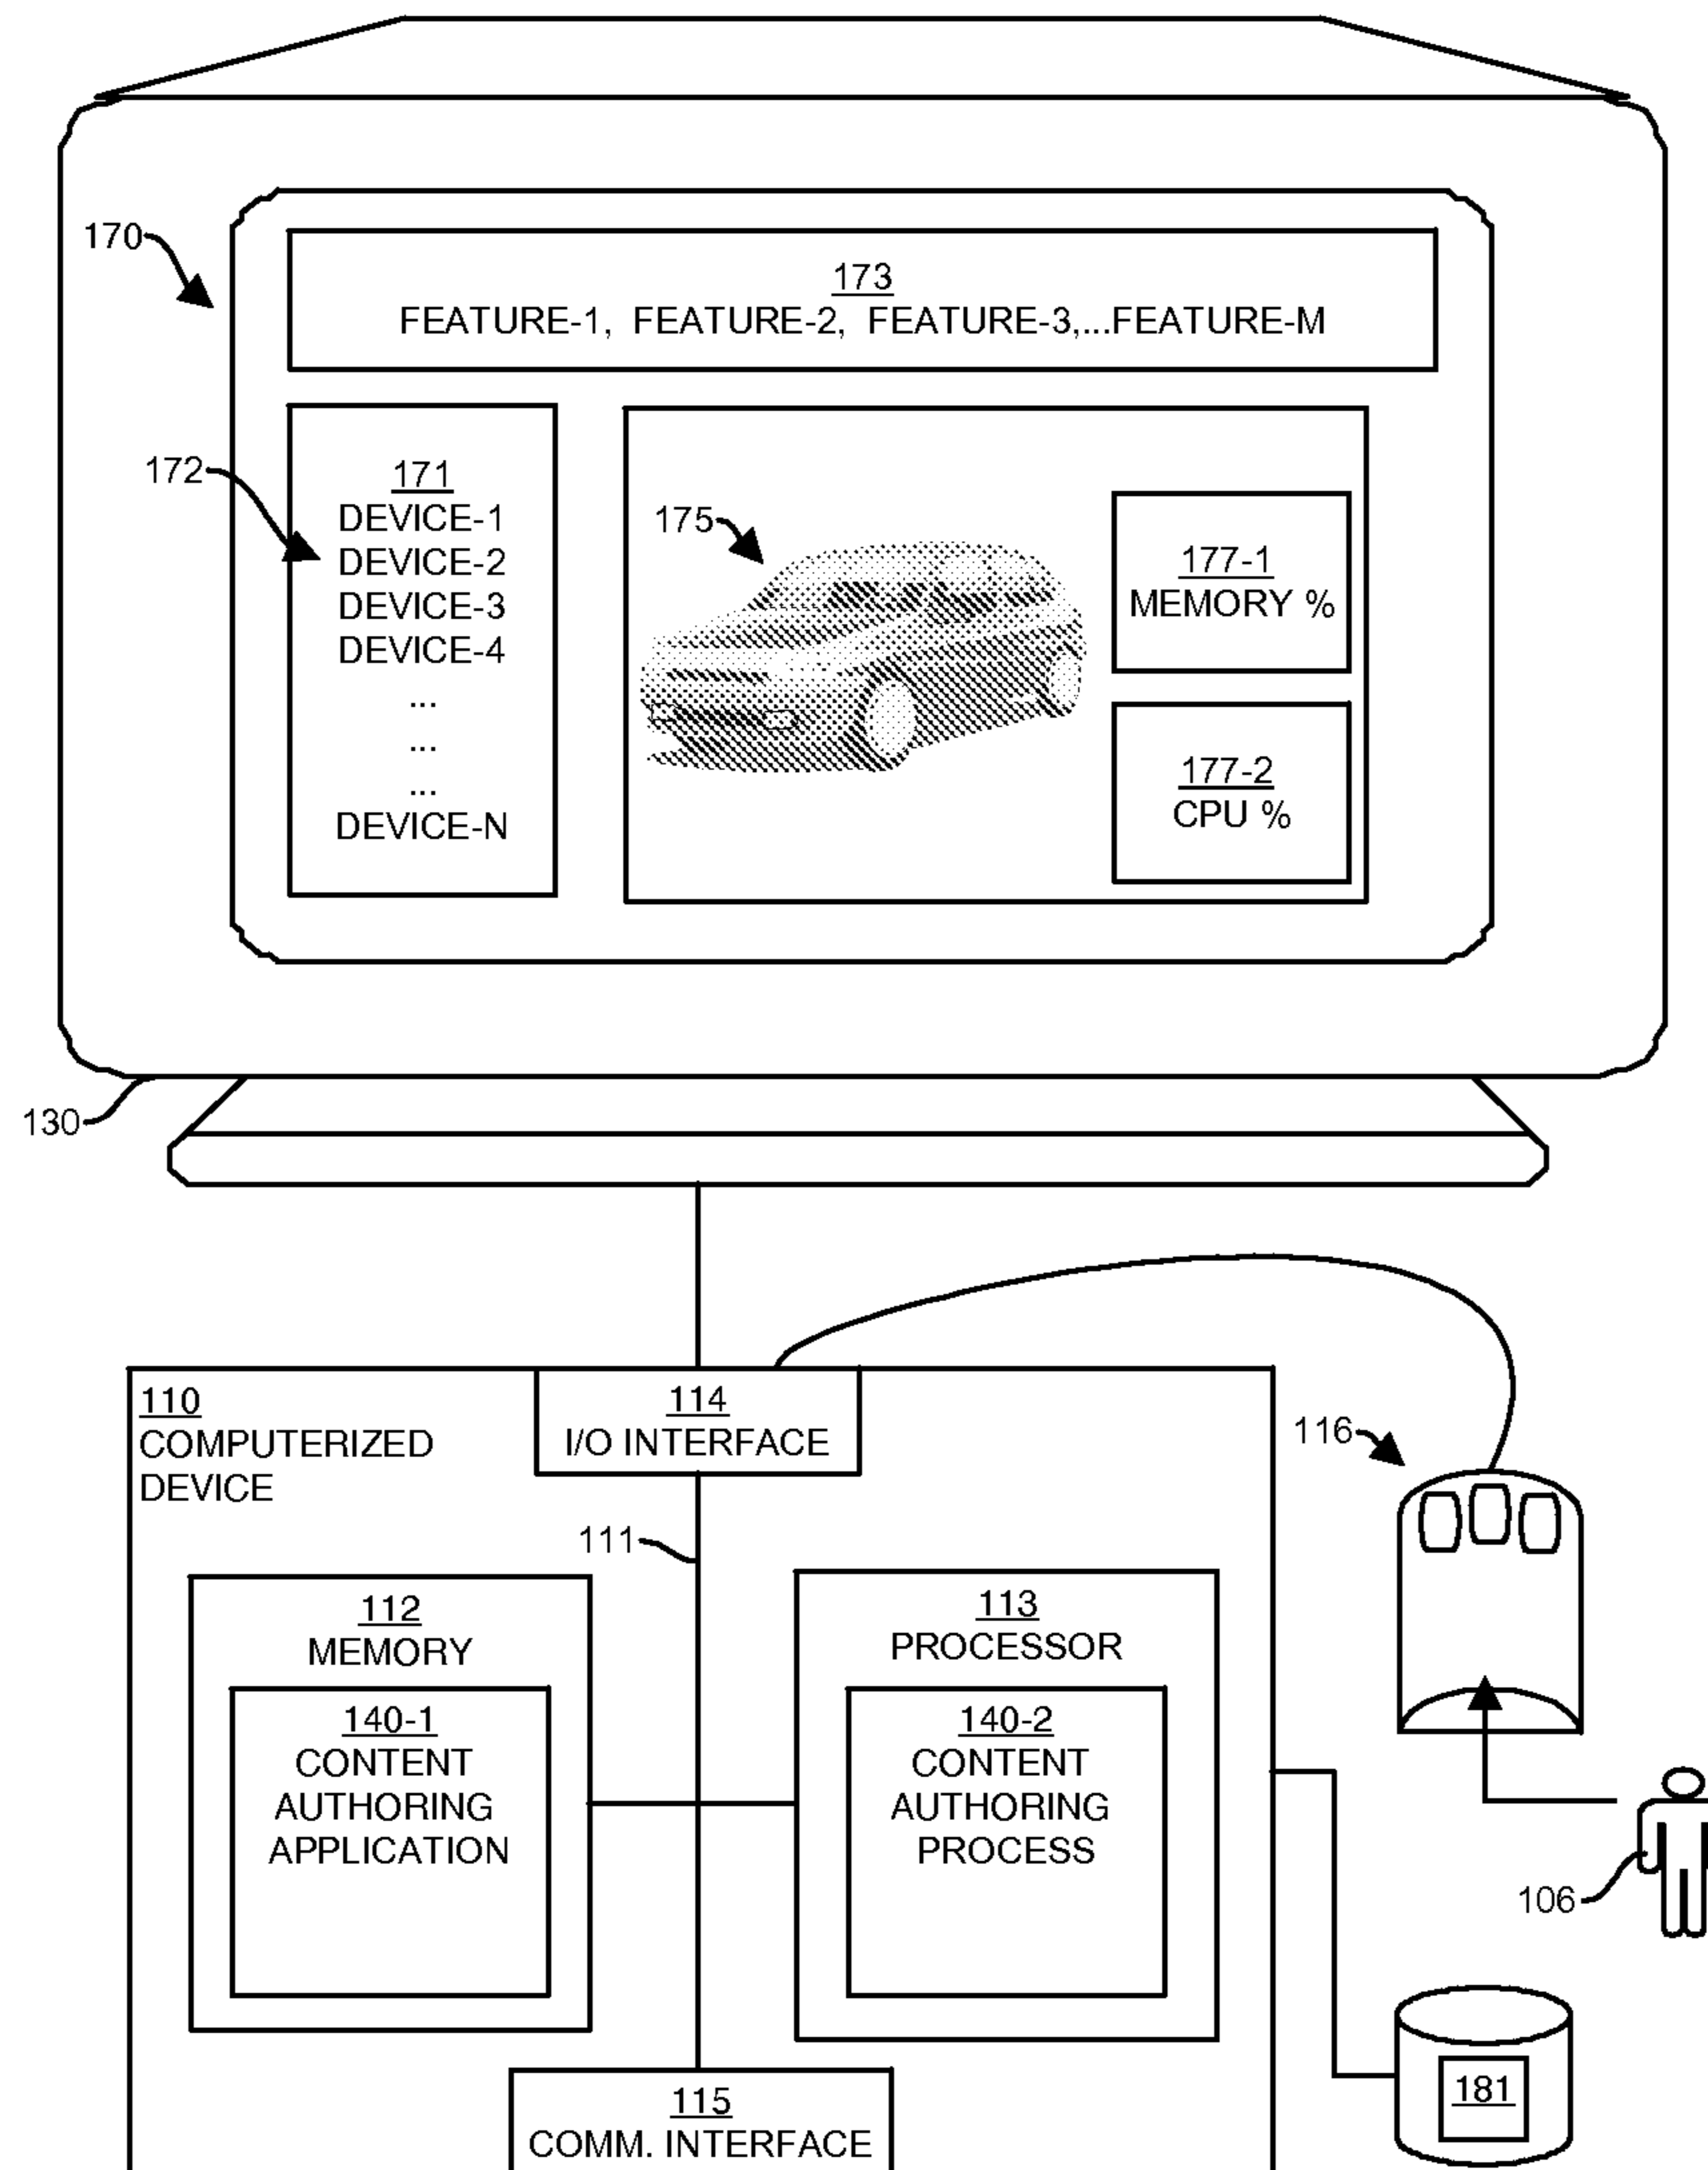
170

173
FEATURE-1, FEATURE-2, FEATURE-3,...FEATURE-M

172

171
DEVICE-1
DEVICE-2
DEVICE-3
DEVICE-4
...
...
...
DEVICE-N

175

177-1
MEMORY %

177-2
CPU %

130

110
COMPUTERIZED DEVICE

114
I/O INTERFACE

116

111

112
MEMORY

140-1
CONTENT AUTHORING APPLICATION

113
PROCESSOR

140-2
CONTENT AUTHORING PROCESS

106

115
COMM. INTERFACE

181